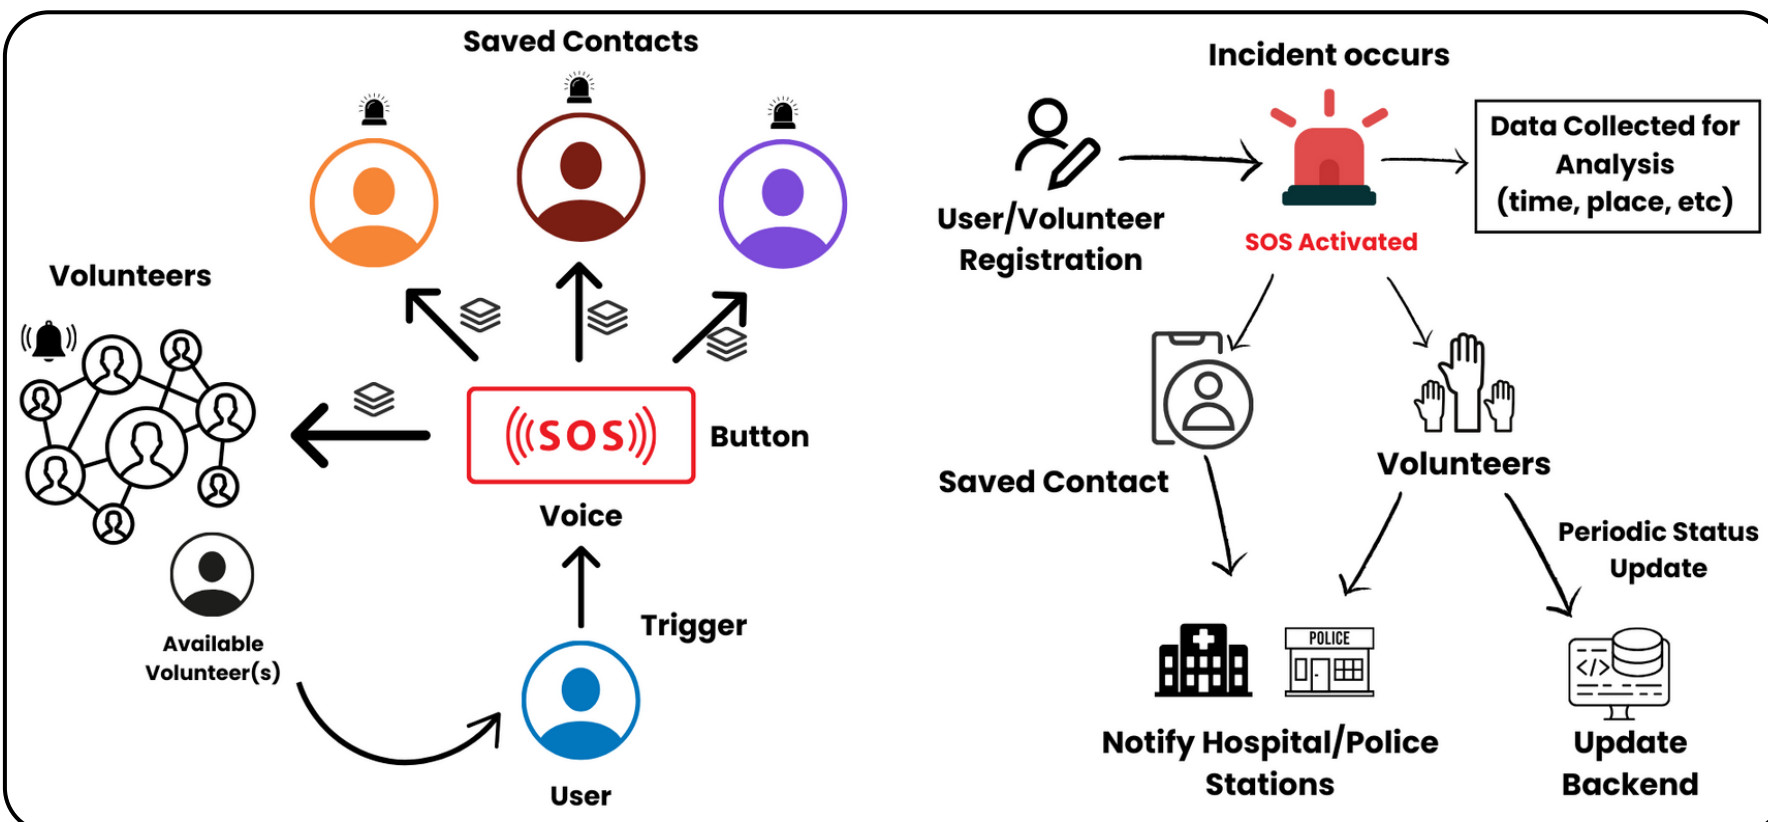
Saved Contacts

Volunteers

SOS

Button

Voice

Trigger

Available Volunteer(s)

User

Incident occurs

User/Volunteer Registration

SOS Activated

Data Collected for Analysis (time, place, etc)

Saved Contact

Volunteers

Periodic Status Update

POLICE

Notify Hospital/Police Stations

Update Backend